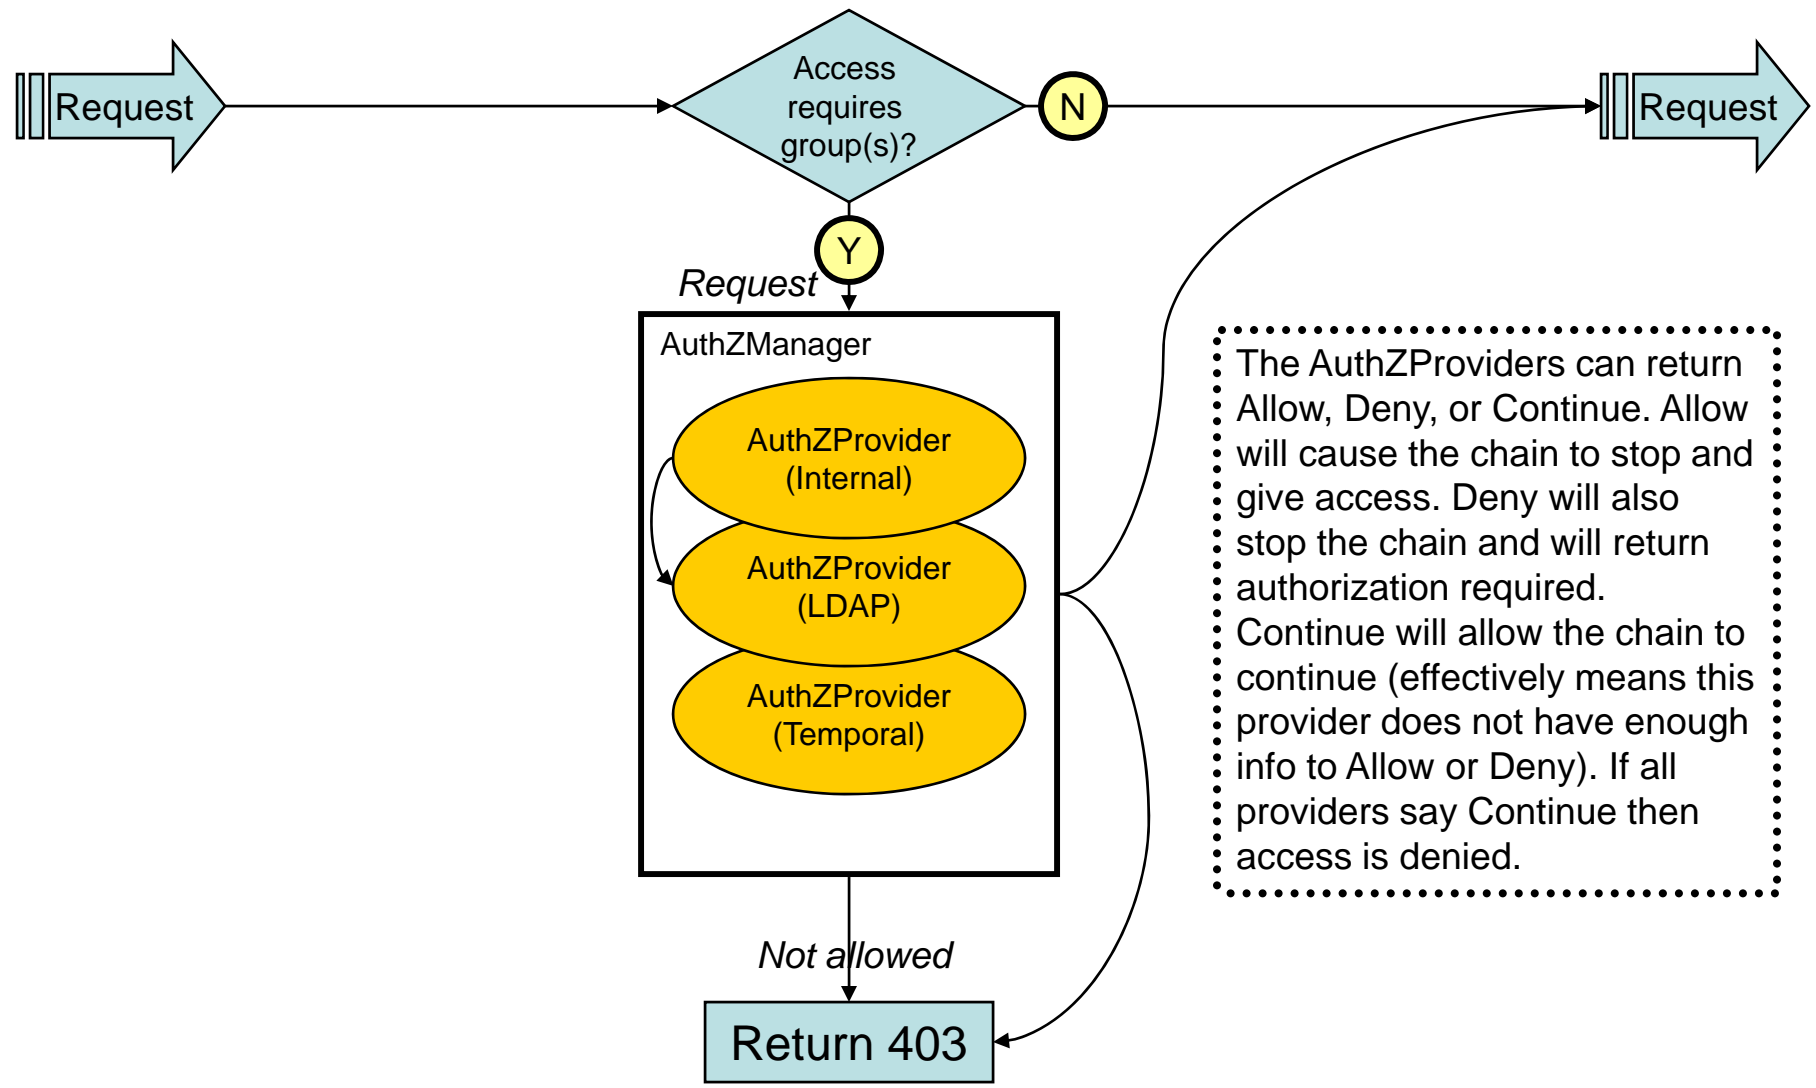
Request

Access requires group(s)?

N

Request

Y

Request

AuthZManager

AuthZProvider (Internal)

AuthZProvider (LDAP)

AuthZProvider (Temporal)

The AuthZProviders can return Allow, Deny, or Continue. Allow will cause the chain to stop and give access. Deny will also stop the chain and will return authorization required. Continue will allow the chain to continue (effectively means this provider does not have enough info to Allow or Deny). If all providers say Continue then access is denied.

Not allowed

Return 403